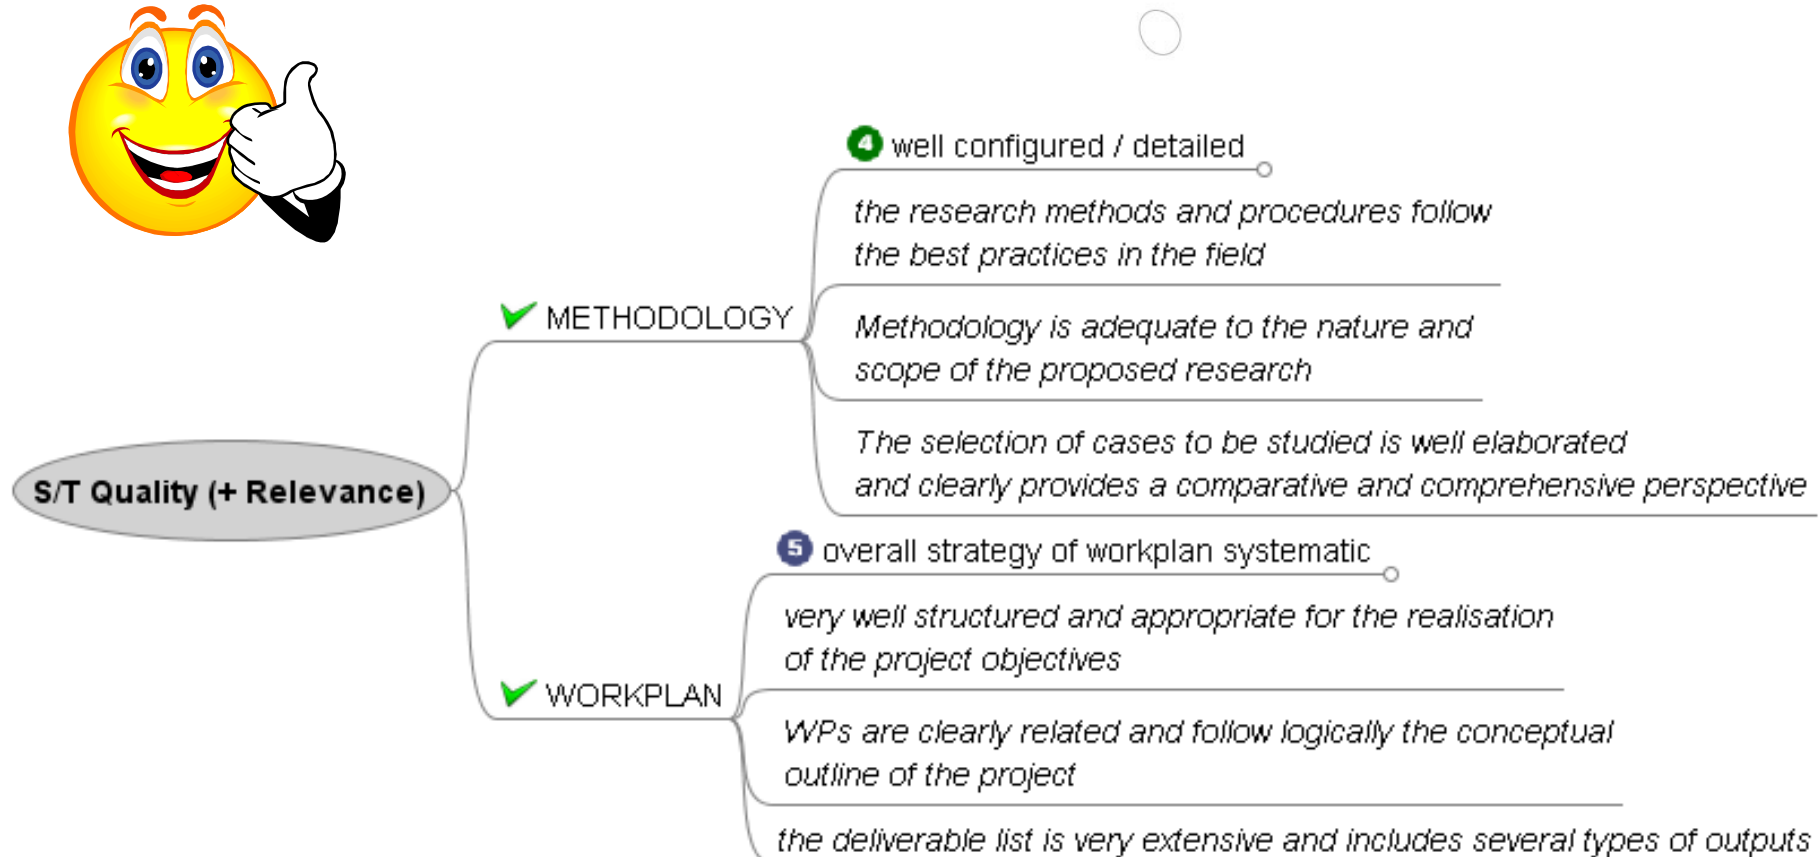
S/T Quality (+ Relevance)

METHODOLOGY

4 well configured / detailed

the research methods and procedures follow the best practices in the field

Methodology is adequate to the nature and scope of the proposed research

The selection of cases to be studied is well elaborated and clearly provides a comparative and comprehensive perspective

WORKPLAN

5 overall strategy of workplan systematic

very well structured and appropriate for the realisation of the project objectives

WPs are clearly related and follow logically the conceptual outline of the project

the deliverable list is very extensive and includes several types of outputs